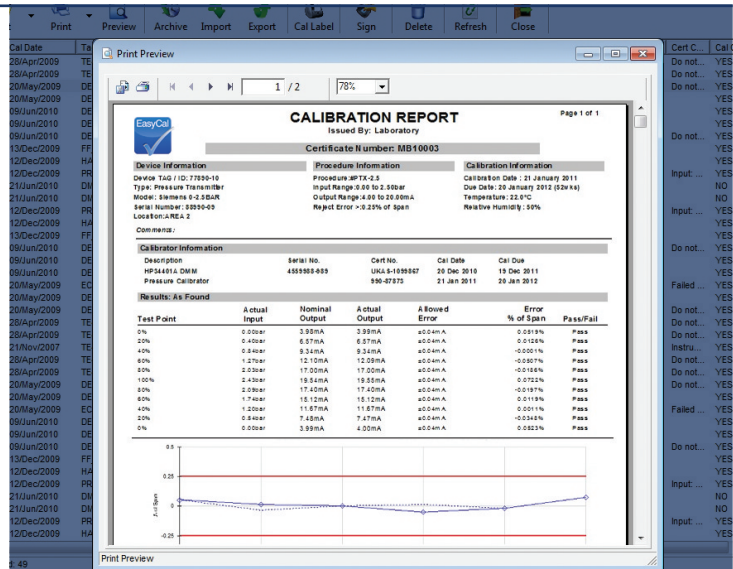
Print Preview Archive Import Export Cal Label Sign Delete Refresh Close

Cal Date
28/Apr/2009
28/Apr/2009
20/May/2009
20/May/2009
09/Jun/2010
09/Jun/2010
09/Jun/2010
13/Dec/2009
12/Dec/2009
12/Dec/2009
21/Jun/2010
21/Jun/2010
12/Dec/2009
12/Dec/2009
13/Dec/2009
09/Jun/2010
09/Jun/2010
09/Jun/2010
20/May/2009
20/May/2009
20/May/2009
28/Apr/2009
28/Apr/2009
21/Nov/2007
28/Apr/2009
28/Apr/2009
20/May/2009
20/May/2009
20/May/2009
09/Jun/2010
09/Jun/2010
09/Jun/2010
13/Dec/2009
12/Dec/2009
12/Dec/2009
21/Jun/2010
21/Jun/2010
12/Dec/2009
12/Dec/2009

Print Preview

1 / 2 78%

EasyCal

CALIBRATION REPORT
Issued By: Laboratory
Page 1 of 1

Certificate Number: MB10003

Device Information
Device TAG / ID: 77890-10
Type: Pressure Transmitter
Model: Siemens 0-2.5BAR
Serial Number: 58990-09
Location: AREA 2

Procedure Information
Procedure: MPTX-2.5
Input Range: 0.00 to 2.50bar
Output Range: 4.00 to 20.00mA
Reject Error >:0.25% of Span

Calibration Information
Calibration Date : 21 January 2011
Due Date: 20 January 2012 (52wks)
Temperature : 22.0°C
Relative Humidity : 50%

Comments:

Calibrator Information
| Description | Serial No. | Cert No. | Cal Date | Cal Due |
|---|---|---|---|---|
| HP34401A DMM | 4559988-889 | UKAS-1099867 | 20 Dec 2010 | 19 Dec 2011 |
| Pressure Calibrator | | 990-87573 | 21 Jan 2011 | 20 Jan 2012 |

Results: As Found
| Test Point | Actual Input | Nominal Output | Actual Output | Allowed Error | Error % of Span | Pass/Fail |
|---|---|---|---|---|---|---|
| 0% | 0.00bar | 3.98mA | 3.99mA | ±0.04mA | 0.0819% | Pass |
| 20% | 0.40bar | 6.57mA | 6.57mA | ±0.04mA | 0.0126% | Pass |
| 40% | 0.84bar | 9.34mA | 9.34mA | ±0.04mA | -0.0001% | Pass |
| 60% | 1.27bar | 12.10mA | 12.09mA | ±0.04mA | -0.0507% | Pass |
| 80% | 2.03bar | 17.00mA | 17.00mA | ±0.04mA | -0.0186% | Pass |
| 100% | 2.43bar | 19.54mA | 19.55mA | ±0.04mA | 0.0722% | Pass |
| 80% | 2.09bar | 17.40mA | 17.40mA | ±0.04mA | -0.0197% | Pass |
| 60% | 1.74bar | 15.12mA | 15.12mA | ±0.04mA | 0.0119% | Pass |
| 40% | 1.20bar | 11.67mA | 11.67mA | ±0.04mA | 0.0011% | Pass |
| 20% | 0.84bar | 7.48mA | 7.47mA | ±0.04mA | -0.0348% | Pass |
| 0% | 0.00bar | 3.99mA | 4.00mA | ±0.04mA | 0.0823% | Pass |

0.5
0.25
0
-0.25
% of Span

Print Preview

Cert C... Cal C
Do not... YES
Do not... YES
Do not... YES
YES
YES
Do not... YES
YES
YES
Input: ... YES
NO
NO
Input: ... YES
YES
YES
Do not... YES
YES
YES
Failed ... YES
YES
Do not... YES
Do not... YES
Do not... YES
Instru... YES
Do not... YES
Do not... YES
Do not... YES
YES
Failed ... YES
YES
YES
Do not... YES
YES
Input: ... YES
NO
NO
Input: ... YES
YES

t: 49